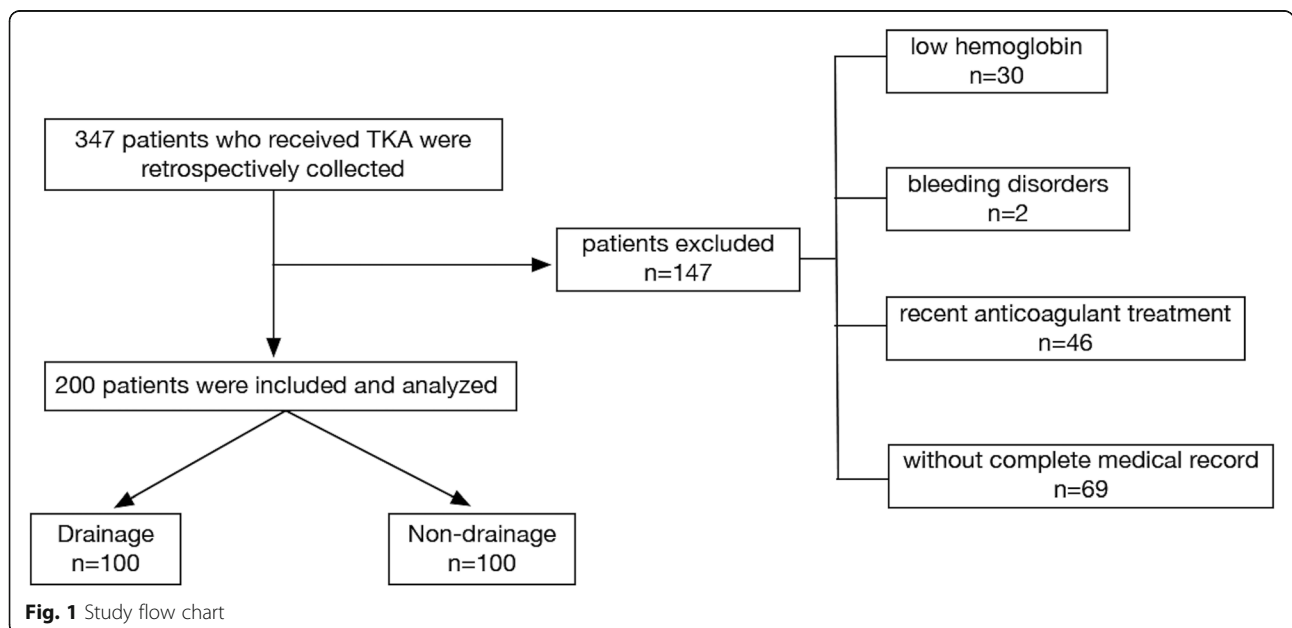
347 patients who received TKA were retrospectively collected

patients excluded
n=147

low hemoglobin
n=30

bleeding disorders
n=2

recent anticoagulant treatment
n=46

without complete medical record
n=69

200 patients were included and analyzed

Drainage
n=100

Non-drainage
n=100

**Fig. 1** Study flow chart